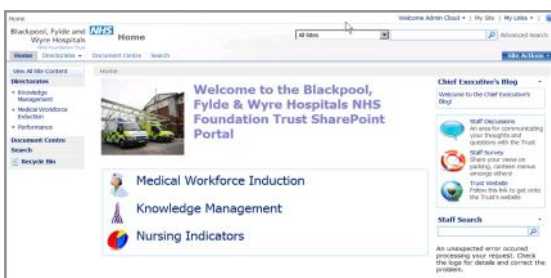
Home

Welcome Admin Cloud ▾ | My Site | My Links ▾ |

Blackpool, Fylde and Wyre Hospitals NHS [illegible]

Home

All Sites

Advanced search

Home Directories ▾ Document Centre Search

Site Actions ▾

View All Site Content

Directories

Knowledge Management

Medical Workforce Induction

Performance

Document Centre

Search

Recycle Bin

Home

Welcome to the Blackpool, Fylde & Wyre Hospitals NHS Foundation Trust SharePoint Portal

Medical Workforce Induction

Knowledge Management

Nursing Indicators

Chief Executive's Blog

Welcome to the Chief Executive's Blog!

Staff Discussions
An area for communicating your thoughts and questions with the Trust

Staff Survey
Share your views on parking, canteen menus amongst others!

Trust Website
Follow this link to get onto the Trust's website

Staff Search

An unexpected error occured processing your request. Check the logs for details and correct the problem.